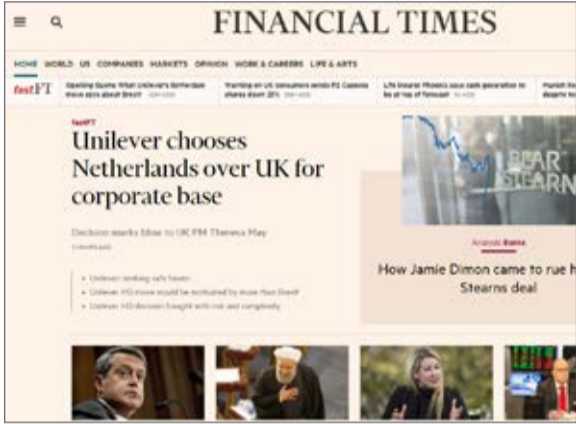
FINANCIAL TIMES

HOME WORLD US COMPANIES MARKETS OPINION WORK & CAREERS LIFE & ARTS

fastFT

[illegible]

fastFT

Unilever chooses Netherlands over UK for corporate base

Decision marks blow to UK PM Theresa May

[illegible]

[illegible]

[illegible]

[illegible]

BEAR STEARNS

Analysis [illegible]

How Jamie Dimon came to rue h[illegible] Stearns deal